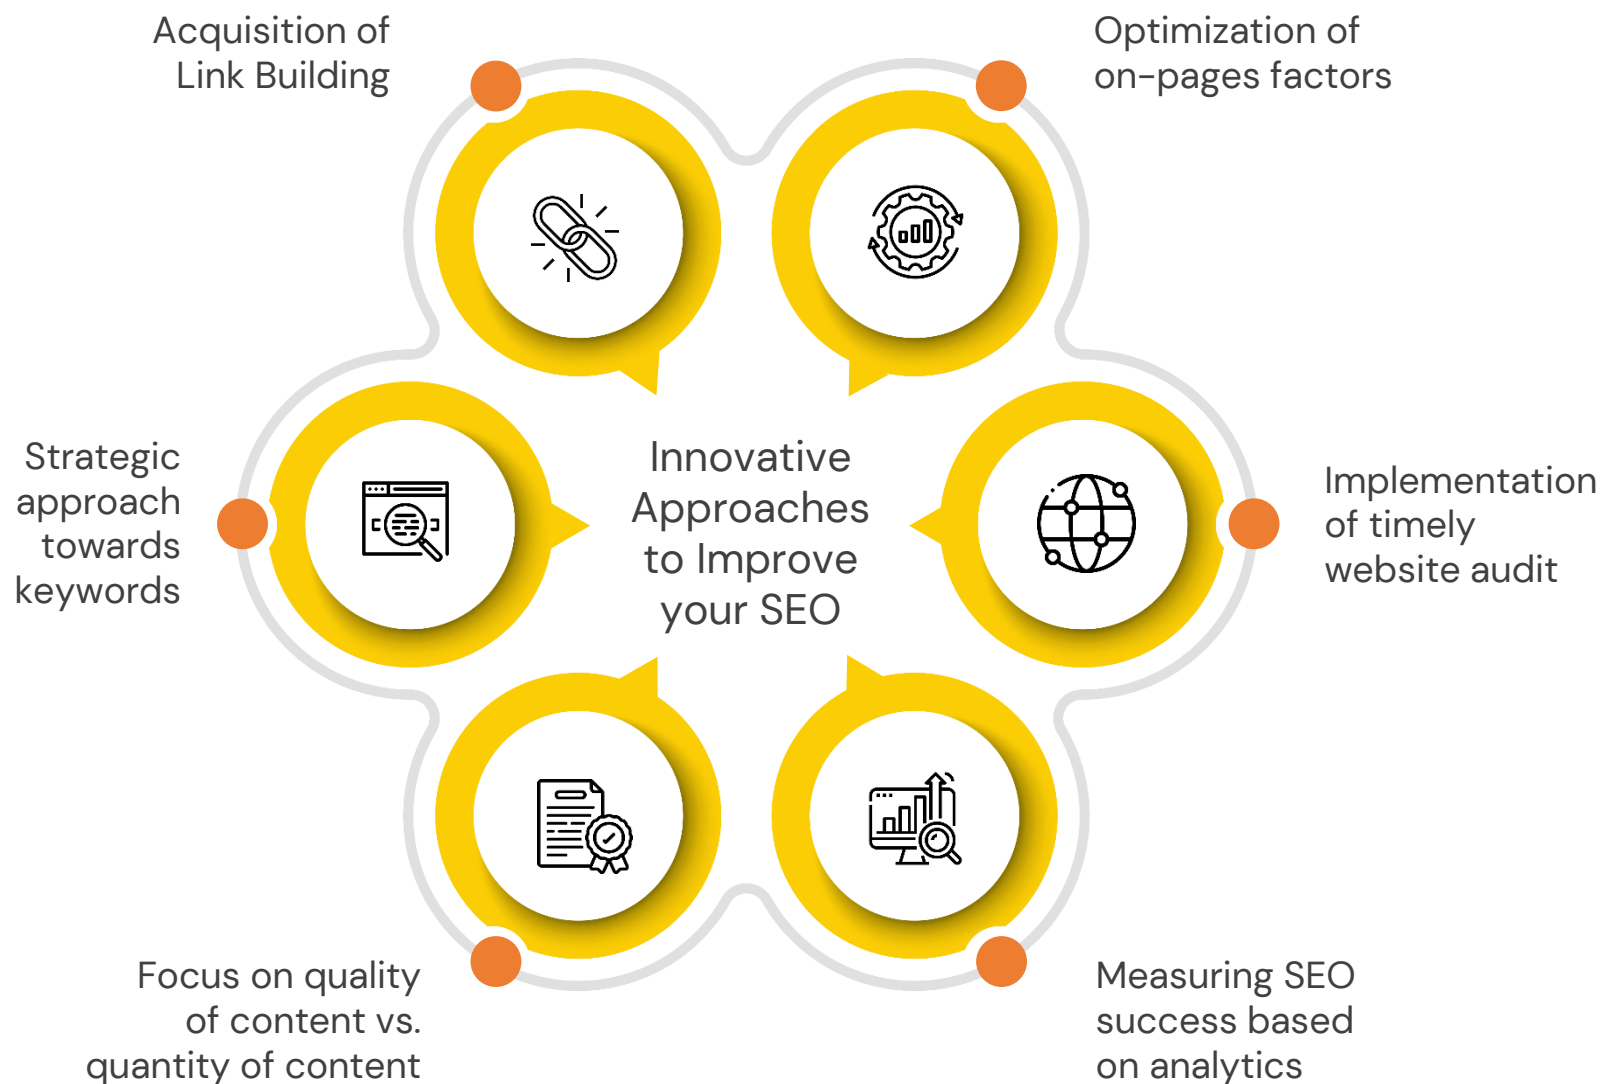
Acquisition of Link Building

Optimization of on-pages factors

Strategic approach towards keywords

Innovative Approaches to Improve your SEO

Implementation of timely website audit

Focus on quality of content vs. quantity of content

Measuring SEO success based on analytics